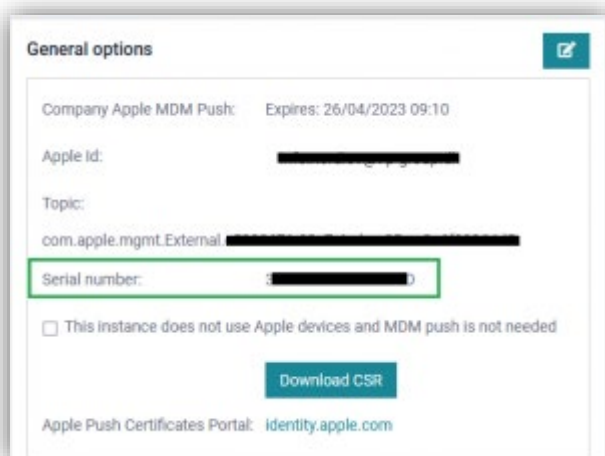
General options

Company Apple MDM Push: Expires: 26/04/2023 09:10

Apple Id: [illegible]

Topic:

com.apple.mgmt.External.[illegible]

Serial number: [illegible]

This instance does not use Apple devices and MDM push is not needed

Download CSR

Apple Push Certificates Portal: identity.apple.com